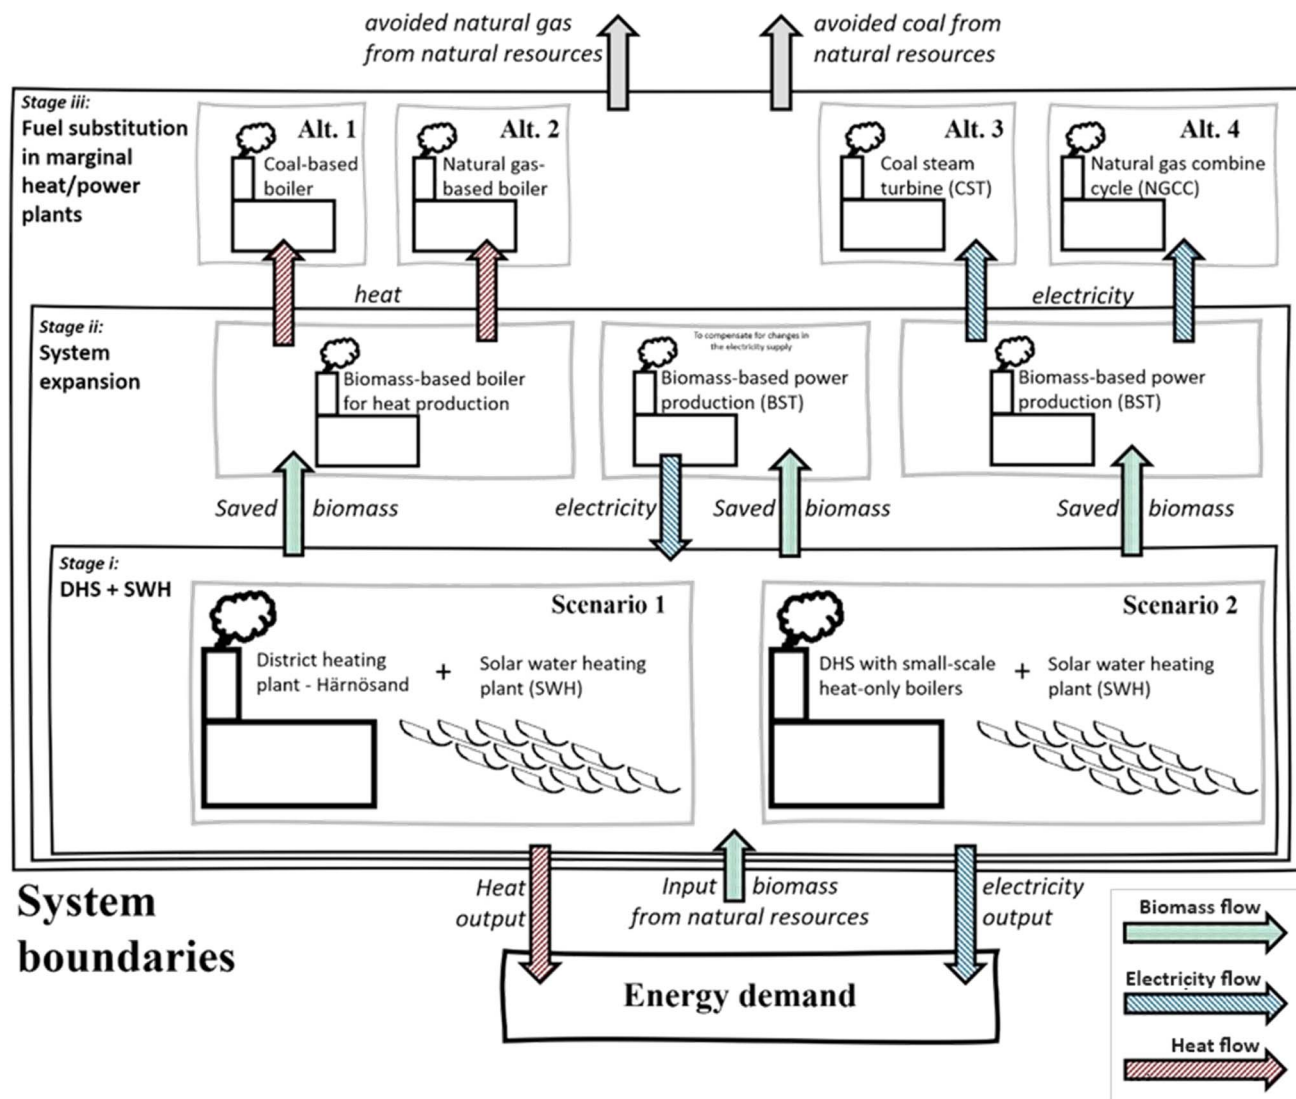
avoided natural gas from natural resources

avoided coal from natural resources

Stage iii:
Fuel substitution in marginal heat/power plants

Alt. 1
Coal-based boiler

Alt. 2
Natural gas-based boiler

Alt. 3
Coal steam turbine (CST)

Alt. 4
Natural gas combine cycle (NGCC)

heat

electricity

Stage ii:
System expansion

Biomass-based boiler for heat production

To compensate for changes in the electricity supply

Biomass-based power production (BST)

Biomass-based power production (BST)

Saved biomass

electricity

Saved biomass

Saved biomass

Stage i:
DHS + SWH

Scenario 1

District heating plant - Härnösand

+

Solar water heating plant (SWH)

Scenario 2

DHS with small-scale heat-only boilers

+

Solar water heating plant (SWH)

System boundaries

Heat output

Input biomass from natural resources

electricity output

Energy demand

Biomass flow

Electricity flow

Heat flow